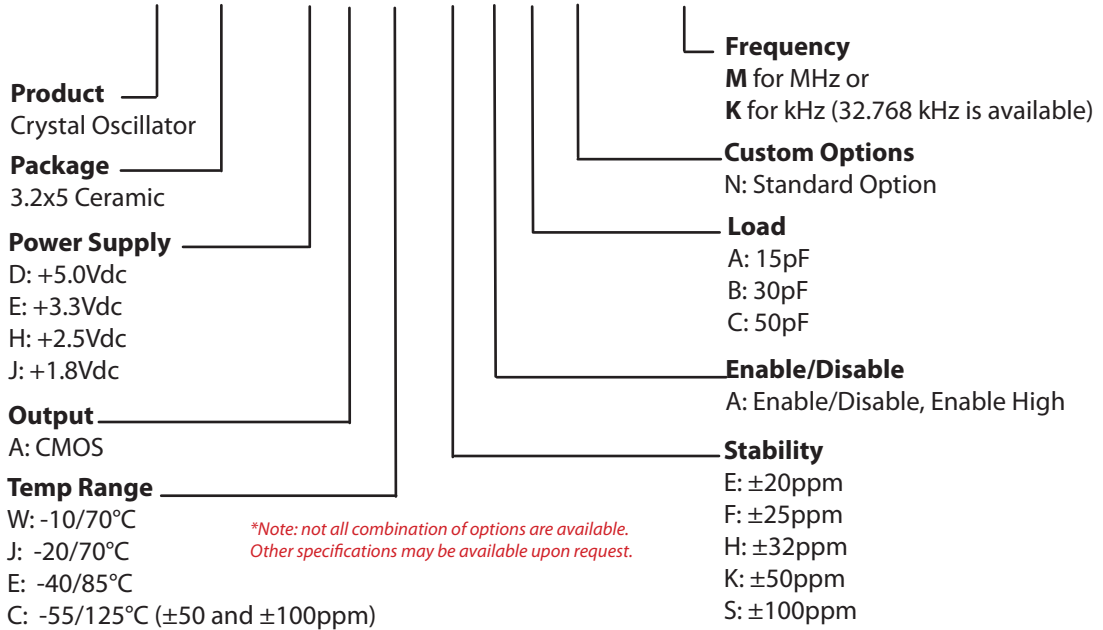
**Frequency**
**M** for MHz or
**K** for kHz (32.768 kHz is available)

**Product**
Crystal Oscillator

**Package**
3.2x5 Ceramic

**Custom Options**
N: Standard Option

**Load**
A: 15pF
B: 30pF
C: 50pF

**Power Supply**
D: +5.0Vdc
E: +3.3Vdc
H: +2.5Vdc
J: +1.8Vdc

**Enable/Disable**
A: Enable/Disable, Enable High

**Output**
A: CMOS

**Stability**
E: ±20ppm
F: ±25ppm
H: ±32ppm
K: ±50ppm
S: ±100ppm

**Temp Range**
W: -10/70°C
J: -20/70°C
E: -40/85°C
C: -55/125°C (±50 and ±100ppm)

*Note: not all combination of options are available. Other specifications may be available upon request.